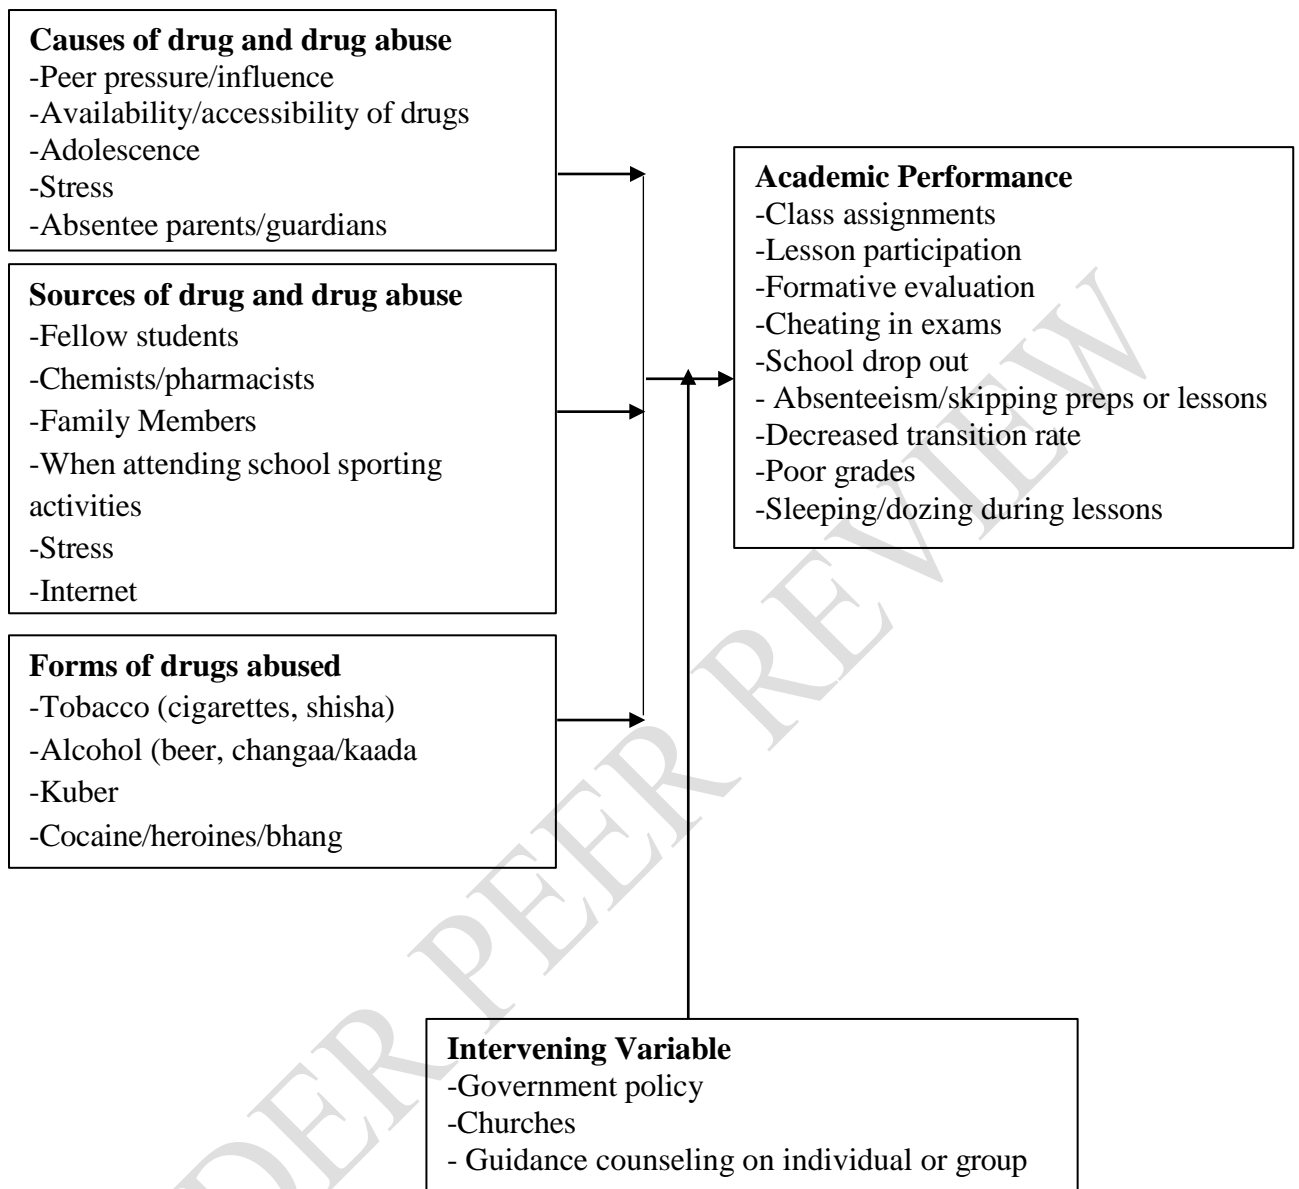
**Causes of drug and drug abuse**
-Peer pressure/influence
-Availability/accessibility of drugs
-Adolescence
-Stress
-Absentee parents/guardians

**Sources of drug and drug abuse**
-Fellow students
-Chemists/pharmacists
-Family Members
-When attending school sporting activities
-Stress
-Internet

**Forms of drugs abused**
-Tobacco (cigarettes, shisha)
-Alcohol (beer, changaa/kaada
-Kuber
-Cocaine/heroines/bhang

**Academic Performance**
-Class assignments
-Lesson participation
-Formative evaluation
-Cheating in exams
-School drop out
- Absenteeism/skipping preps or lessons
-Decreased transition rate
-Poor grades
-Sleeping/dozing during lessons

**Intervening Variable**
-Government policy
-Churches
- Guidance counseling on individual or group

UNDER PEER REVIEW